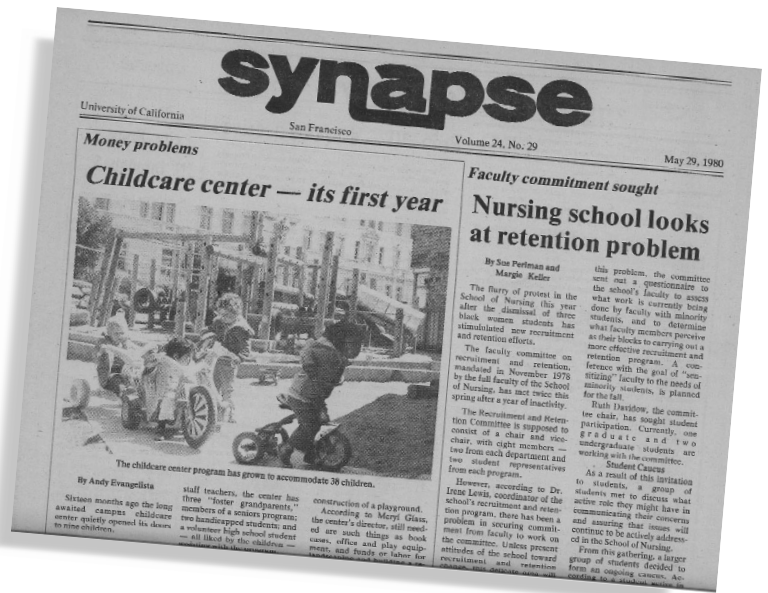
synapse

University of California San Francisco Volume 24, No. 29 May 29, 1980

Money problems

Childcare center — its first year

The childcare center program has grown to accommodate 38 children.

By Andy Evangelista

Sixteen months ago the long awaited campus childcare center quietly opened its doors to nine children.

staff teachers, the center has three "foster grandparents," members of a seniors program; two handicapped students; and a volunteer high school student — all liked by the children — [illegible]

construction of a playground. According to Meryl Glass, the center's director, still needed are such things as book cases, office and play equipment, and funds or labor for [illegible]

Faculty commitment sought

Nursing school looks at retention problem

By Sue Perlman and Margie Keller

The flurry of protest in the School of Nursing this year after the dismissal of three black women students has stimulated new recruitment and retention efforts.

The faculty committee on recruitment and retention, mandated in November 1978 by the full faculty of the School of Nursing, has met twice this spring after a year of inactivity.

The Recruitment and Retention Committee is supposed to consist of a chair and vice-chair, with eight members — two from each department and two student representatives from each program.

However, according to Dr. Irene Lewis, coordinator of the school's recruitment and retention program, there has been a problem in securing commitment from faculty to work on the committee. Unless present attitudes of the school toward recruitment and retention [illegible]

this problem, the committee sent out a questionnaire to the school's faculty to assess what work is currently being done by faculty with minority students, and to determine what faculty members perceive as their blocks to carrying out a more effective recruitment and retention program. A conference with the goal of "sensitizing" faculty to the needs of minority students, is planned for the fall.

Ruth Davidow, the committee chair, has sought student participation. Currently, one graduate and two undergraduate students are working with the committee.

Student Caucus

As a result of this invitation to students, a group of students met to discuss what active role they might have in communicating their concerns and assuring that issues will continue to be actively addressed in the School of Nursing.

From this gathering, a larger group of students decided to form an ongoing caucus. According to a student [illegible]